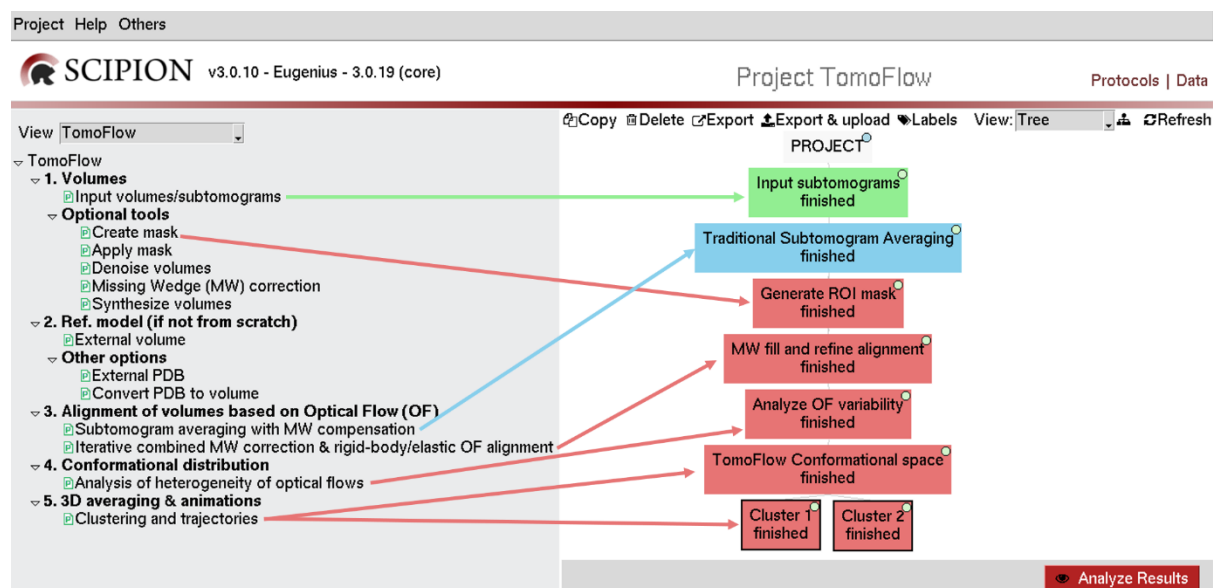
Project Help Others

SCIPION v3.0.10 - Eugenius - 3.0.19 (core)

Project TomoFlow

Protocols | Data

View TomoFlow

Copy Delete Export Export & upload Labels View: Tree Refresh

TomoFlow
1. Volumes
Input volumes/subtomograms
Optional tools
Create mask
Apply mask
Denoise volumes
Missing Wedge (MW) correction
Synthesize volumes
2. Ref. model (if not from scratch)
External volume
Other options
External PDB
Convert PDB to volume
3. Alignment of volumes based on Optical Flow (OF)
Subtomogram averaging with MW compensation
Iterative combined MW correction & rigid-body/elastic OF alignment
4. Conformational distribution
Analysis of heterogeneity of optical flows
5. 3D averaging & animations
Clustering and trajectories

PROJECT

Input subtomograms finished

Traditional Subtomogram Averaging finished

Generate ROI mask finished

MW fill and refine alignment finished

Analyze OF variability finished

TomoFlow Conformational space finished

Cluster 1 finished

Cluster 2 finished

Analyze Results